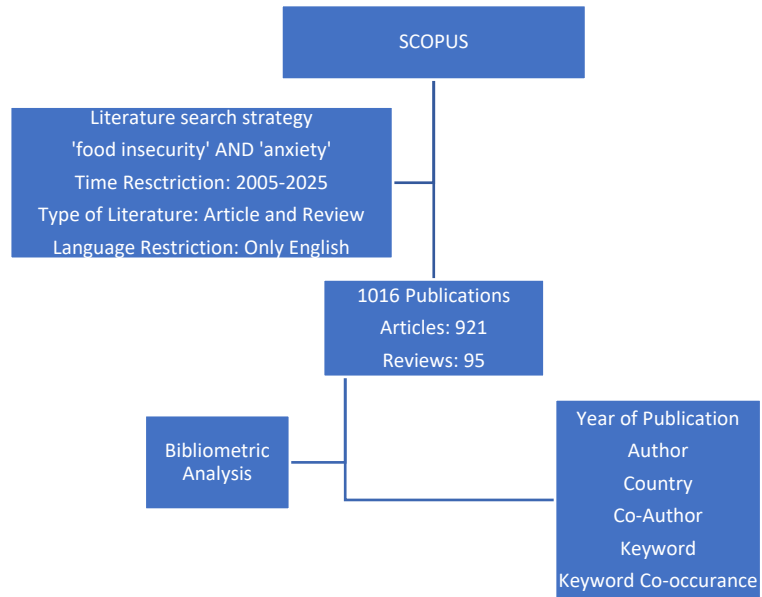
SCOPUS

Literature search strategy
'food insecurity' AND 'anxiety'
Time Resctriction: 2005-2025
Type of Literature: Article and Review
Language Restriction: Only English

1016 Publications
Articles: 921
Reviews: 95

Bibliometric Analysis

Year of Publication
Author
Country
Co-Author
Keyword
Keyword Co-occurance